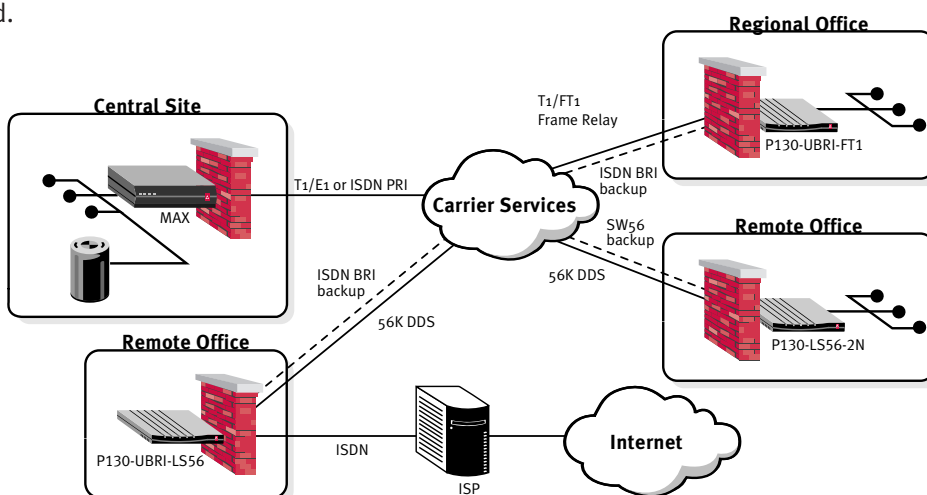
d.

Central Site

MAX

Regional Office

T1/FT1
Frame Relay

P130-UBRI-FT1

T1/E1 or ISDN PRI

ISDN BRI
backup

Carrier Services

SW56
backup

Remote Office

56K DDS

ISDN BRI
backup

56K DDS

P130-LS56-2N

Remote Office

P130-UBRI-LS56

ISDN

ISP

Internet